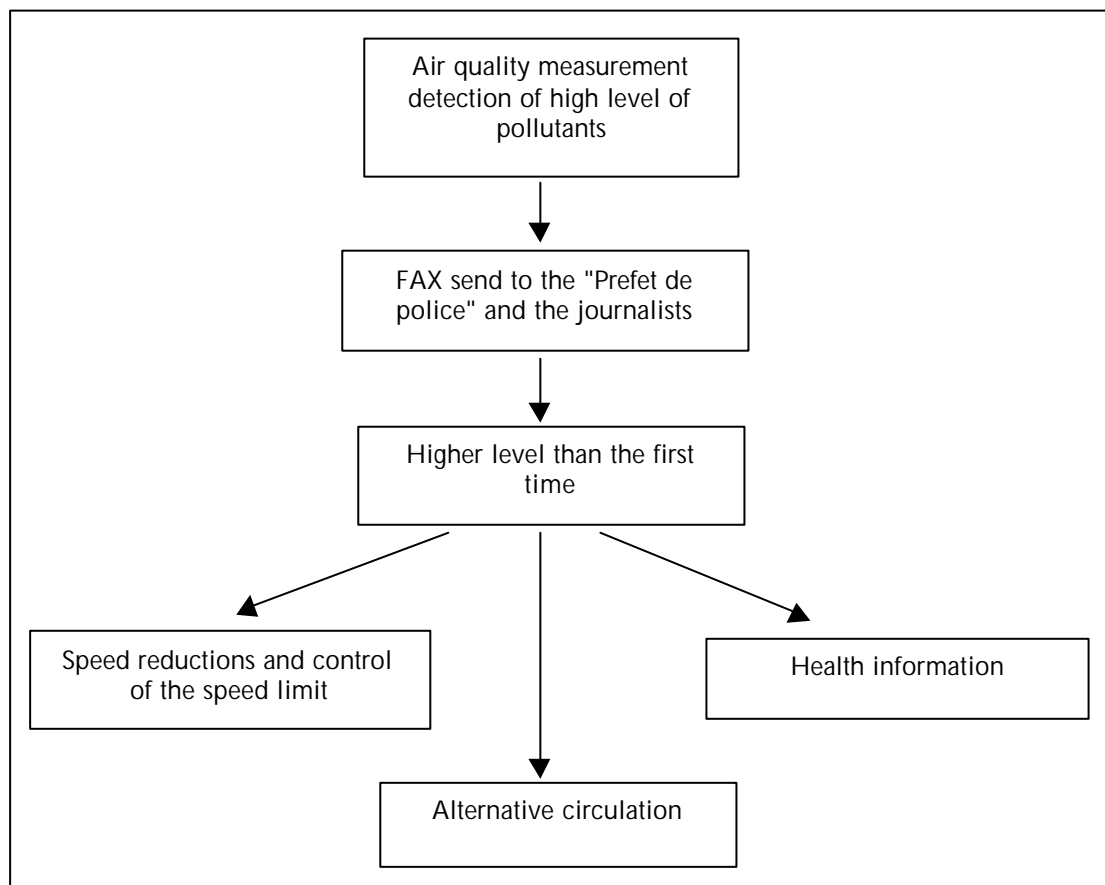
Air quality measurement detection of high level of pollutants

FAX send to the "Prefet de police" and the journalists

Higher level than the first time

Speed reductions and control of the speed limit

Health information

Alternative circulation